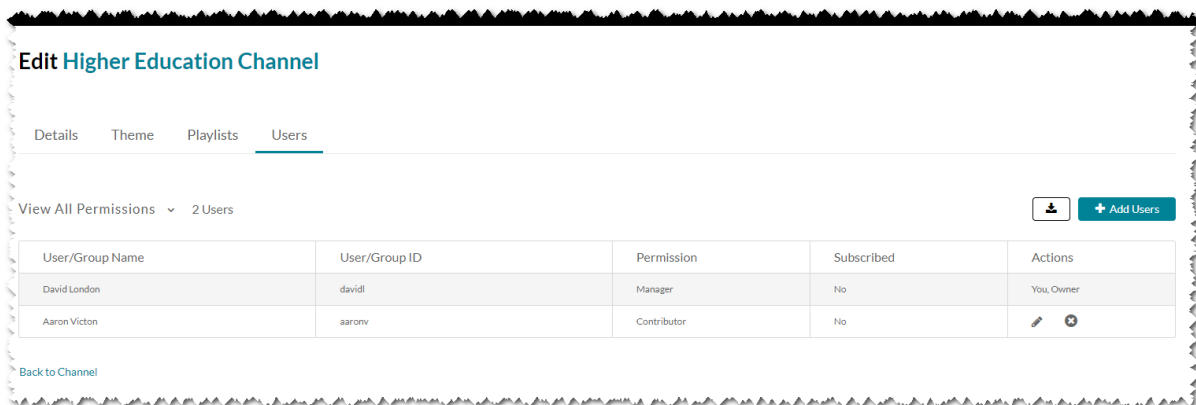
Edit Higher Education Channel

Details Theme Playlists Users

View All Permissions 2 Users

Add Users

| User/Group Name | User/Group ID | Permission | Subscribed | Actions |
|---|---|---|---|---|
| David London | davidl | Manager | No | You, Owner |
| Aaron Victon | aaronv | Contributor | No | |

Back to Channel